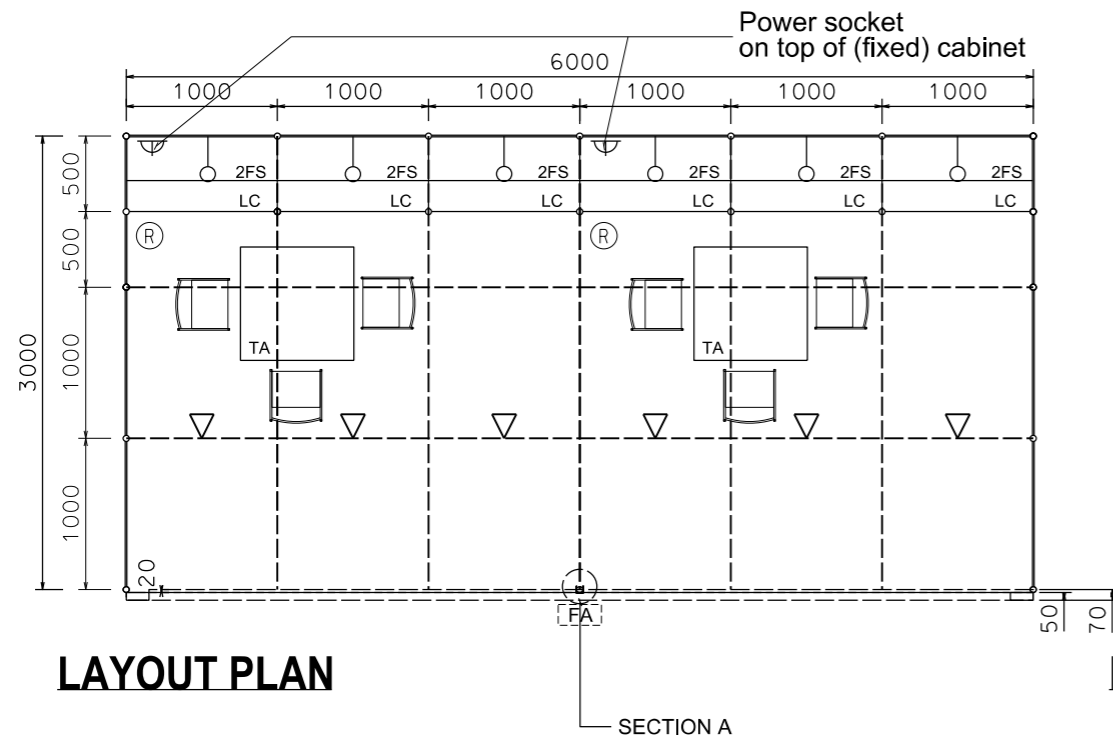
Power socket
on top of (fixed) cabinet

6000

| 1000 | 1000 | 1000 | 1000 | 1000 | 1000 |
|---|---|---|---|---|---|

2FS 2FS 2FS 2FS 2FS 2FS

LC LC LC LC LC LC

R R

TA TA

3000

500

500

1000

1000

20

FA

50

70

LAYOUT PLAN

SECTION A